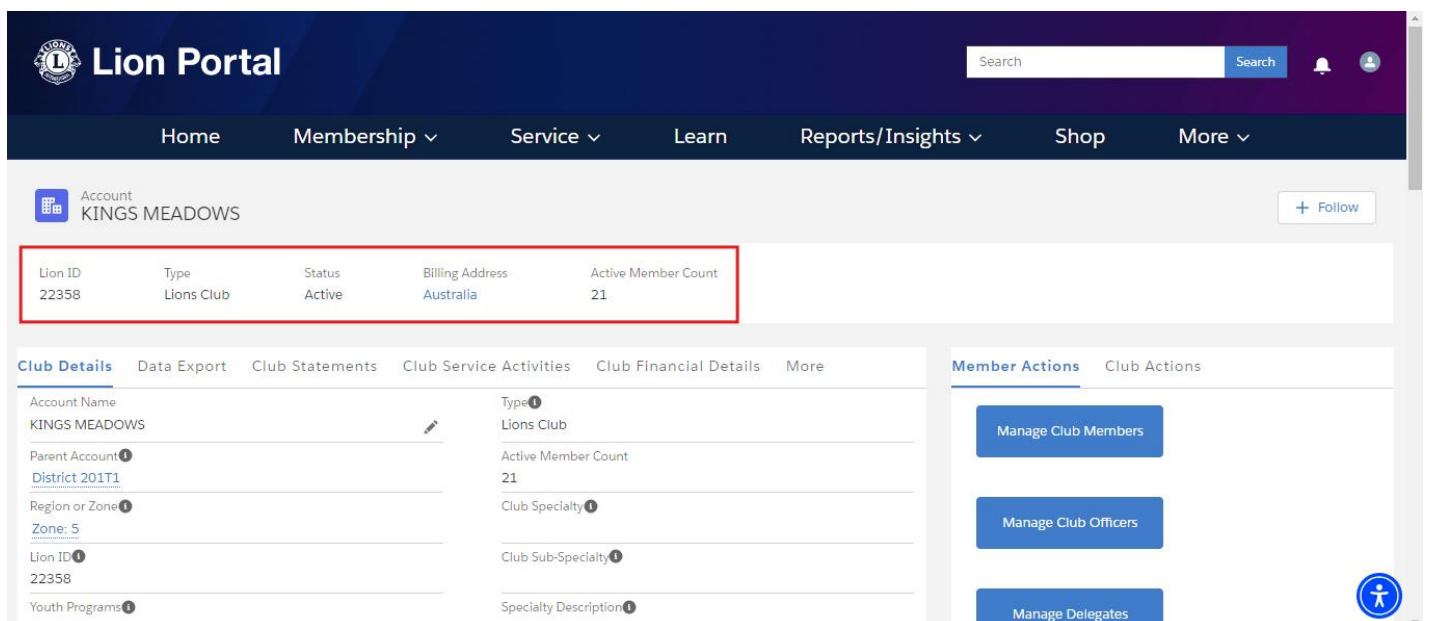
Lion Portal

Search Search

Home Membership Service Learn Reports/Insights Shop More

Account
KINGS MEADOWS

+ Follow

| Lion ID | Type | Status | Billing Address | Active Member Count |
|---|---|---|---|---|
| 22358 | Lions Club | Active | Australia | 21 |

Club Details Data Export Club Statements Club Service Activities Club Financial Details More

Account Name
KINGS MEADOWS

Type
Lions Club

Parent Account
District 201T1

Active Member Count
21

Region or Zone
Zone: 5

Club Specialty

Lion ID
22358

Club Sub-Specialty

Youth Programs

Specialty Description

Member Actions Club Actions

Manage Club Members

Manage Club Officers

Manage Delegates